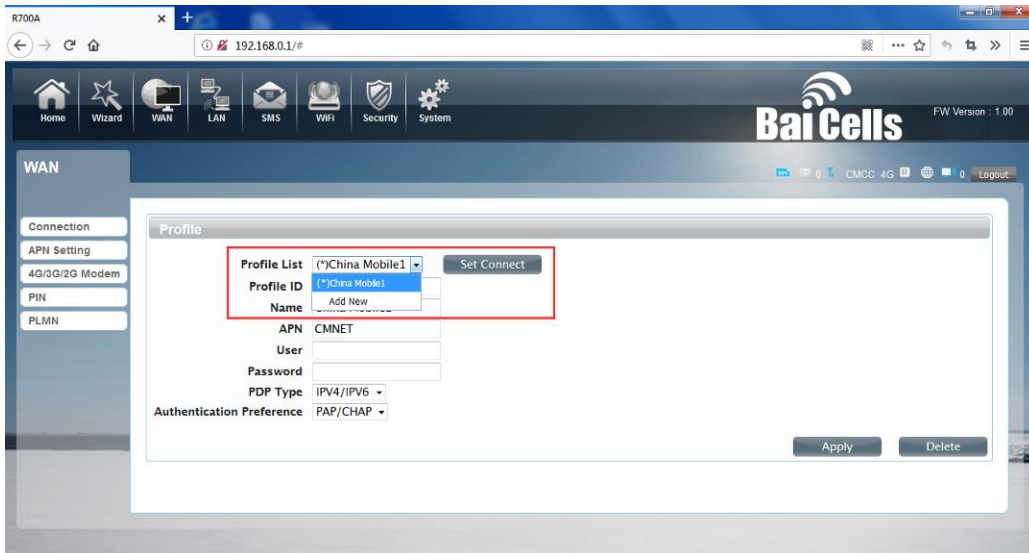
R700A

192.168.0.1/#

Home Wizard WAN LAN SMS WiFi Security System

BaiCells

FW Version : 1.00

WAN

0 CMCC 4G 0 Logout

Connection
APN Setting
4G/3G/2G Modem
PIN
PLMN

Profile

Profile List (*)China Mobile1 Set Connect
(*)China Mobile1
Profile ID
Add New
Name
APN CMNET
User
Password
PDP Type IPV4/IPV6
Authentication Preference PAP/CHAP

Apply Delete